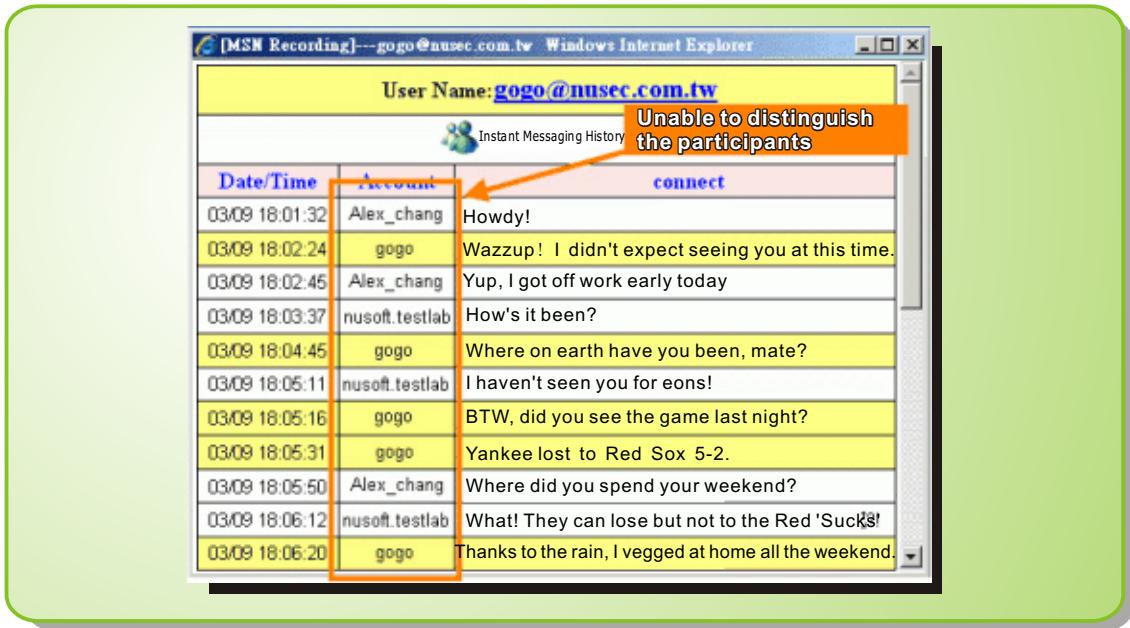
[MSN Recording]---gogo@nusec.com.tw Windows Internet Explorer

User Name: gogo@nusec.com.tw

Instant Messaging History

Unable to distinguish the participants

| Date/Time | Account | connect |
|---|---|---|
| 03/09 18:01:32 | Alex_chang | Howdy! |
| 03/09 18:02:24 | gogo | Wazzup! I didn't expect seeing you at this time. |
| 03/09 18:02:45 | Alex_chang | Yup, I got off work early today |
| 03/09 18:03:37 | nusoft.testlab | How's it been? |
| 03/09 18:04:45 | gogo | Where on earth have you been, mate? |
| 03/09 18:05:11 | nusoft.testlab | I haven't seen you for eons! |
| 03/09 18:05:16 | gogo | BTW, did you see the game last night? |
| 03/09 18:05:31 | gogo | Yankee lost to Red Sox 5-2. |
| 03/09 18:05:50 | Alex_chang | Where did you spend your weekend? |
| 03/09 18:06:12 | nusoft.testlab | What! They can lose but not to the Red 'Sucks' |
| 03/09 18:06:20 | gogo | Thanks to the rain, I vegged at home all the weekend. |